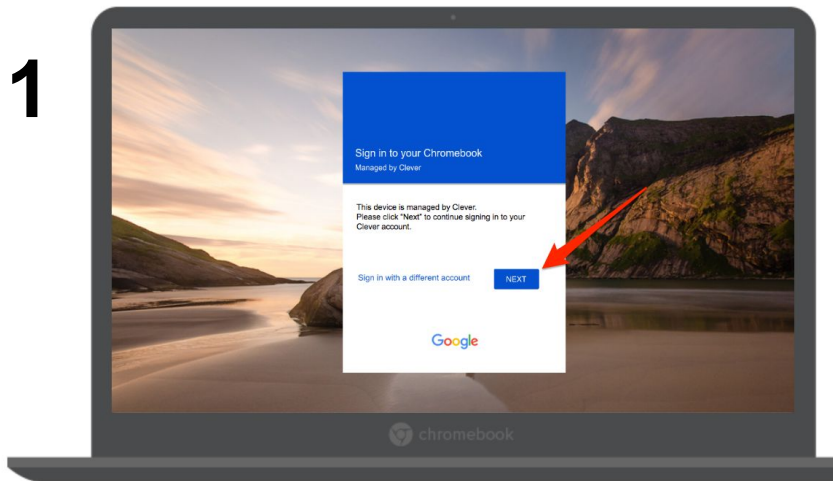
1

Sign in to your Chromebook
Managed by Clever

This device is managed by Clever.
Please click "Next" to continue signing in to your Clever account.

Sign in with a different account

NEXT

Google

chromebook